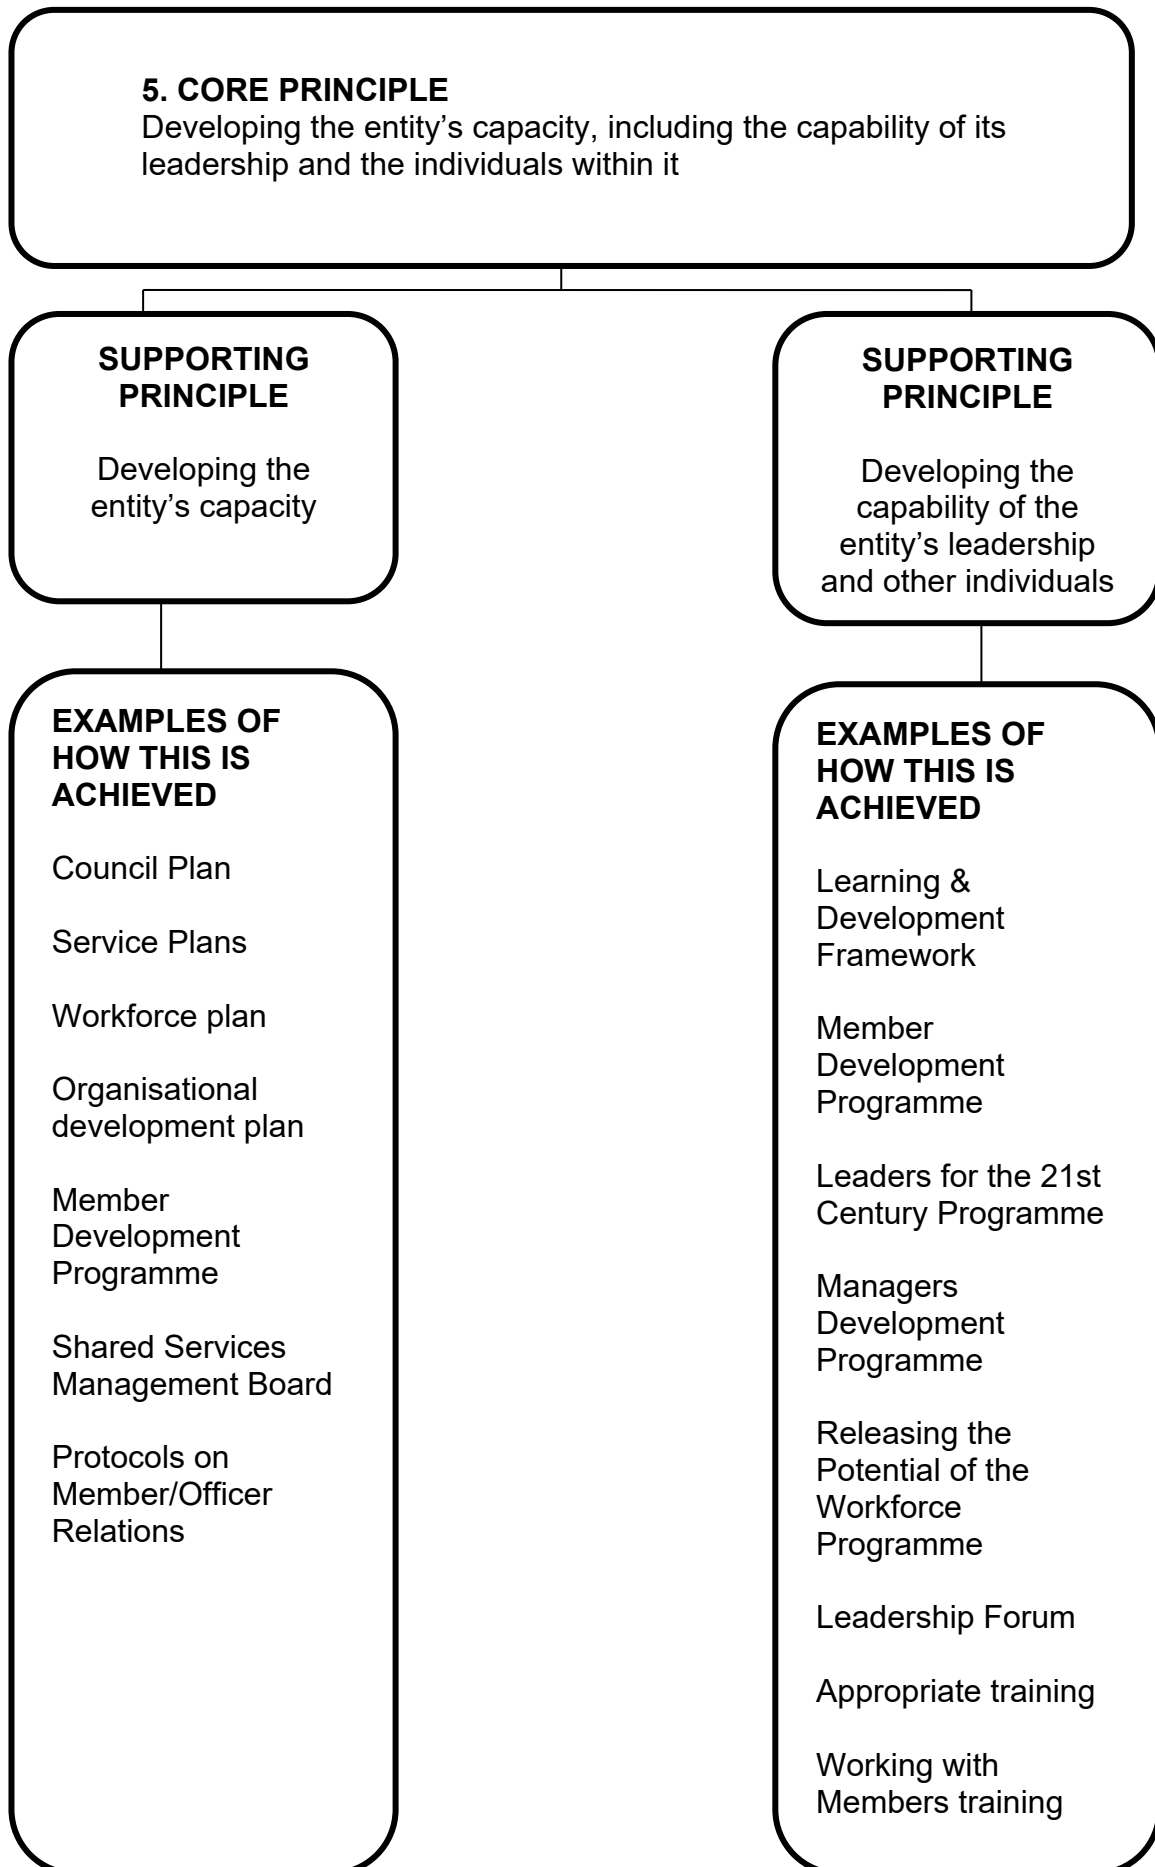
**5. CORE PRINCIPLE**
Developing the entity's capacity, including the capability of its leadership and the individuals within it

**SUPPORTING PRINCIPLE**

Developing the entity's capacity

**EXAMPLES OF HOW THIS IS ACHIEVED**

Council Plan

Service Plans

Workforce plan

Organisational development plan

Member Development Programme

Shared Services Management Board

Protocols on Member/Officer Relations

**SUPPORTING PRINCIPLE**

Developing the capability of the entity's leadership and other individuals

**EXAMPLES OF HOW THIS IS ACHIEVED**

Learning & Development Framework

Member Development Programme

Leaders for the 21st Century Programme

Managers Development Programme

Releasing the Potential of the Workforce Programme

Leadership Forum

Appropriate training

Working with Members training